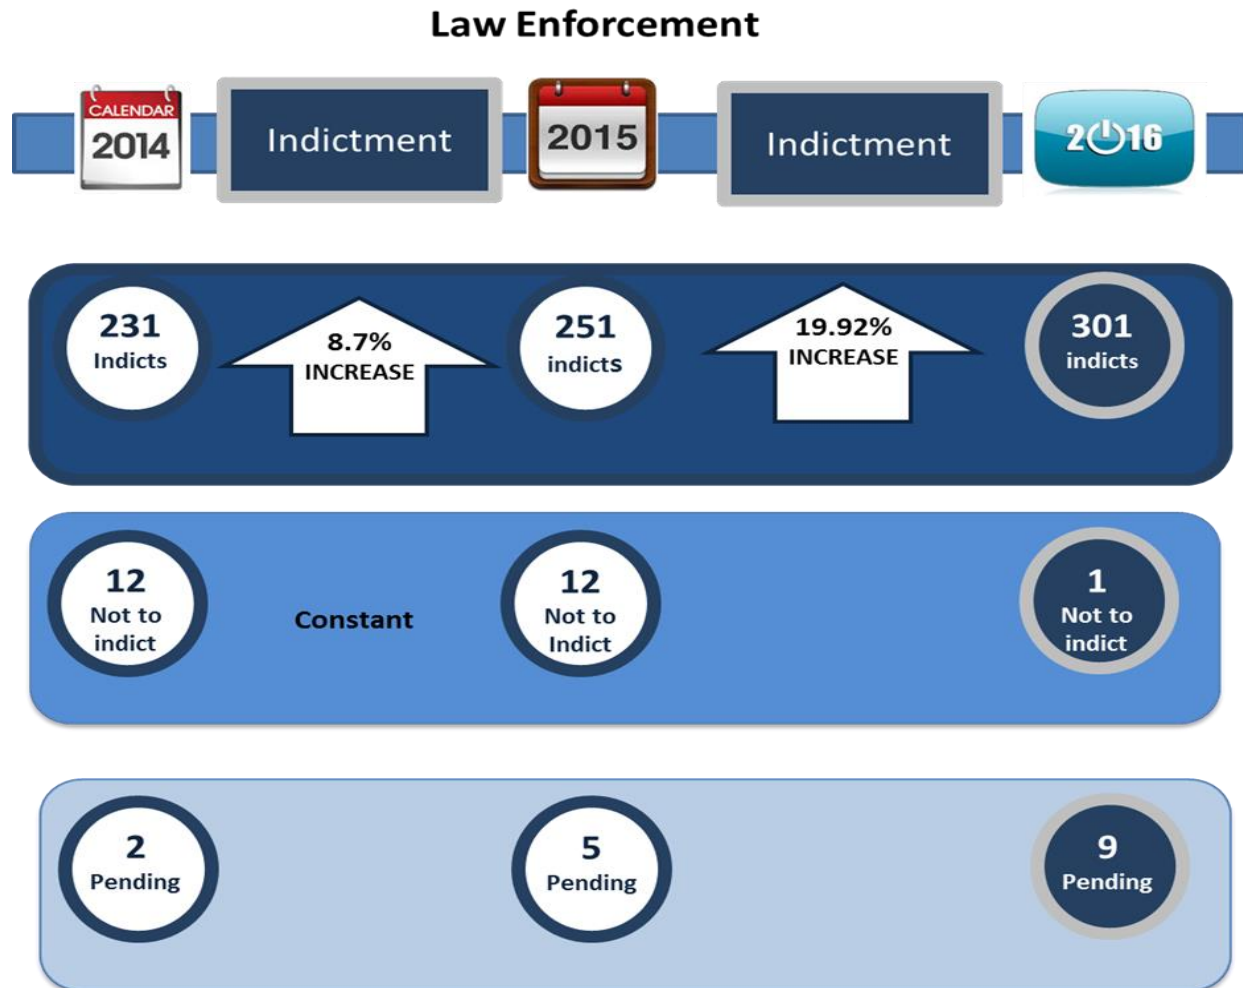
Law Enforcement

CALENDAR 2014

Indictment

2015

Indictment

2016

231 Indicts

8.7% INCREASE

251 indicts

19.92% INCREASE

301 indicts

12 Not to indict

Constant

12 Not to Indict

1 Not to indict

2 Pending

5 Pending

9 Pending